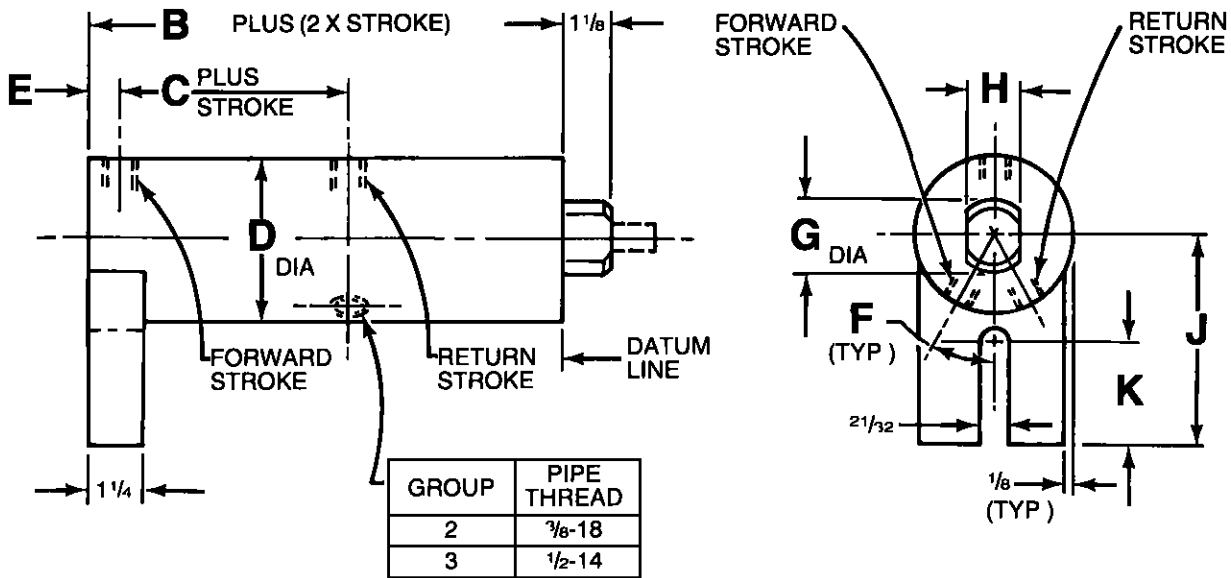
B PLUS (2 X STROKE)

$1\frac{1}{8}$

E

C PLUS STROKE

D DIA

FORWARD STROKE

RETURN STROKE

DATUM LINE

$1\frac{1}{4}$

| GROUP | PIPE THREAD |
|---|---|
| 2 | $\frac{3}{8}$-18 |
| 3 | $\frac{1}{2}$-14 |

FORWARD STROKE

RETURN STROKE

H

G DIA

F (TYP)

J

K

$\frac{21}{32}$

$\frac{1}{8}$ (TYP)